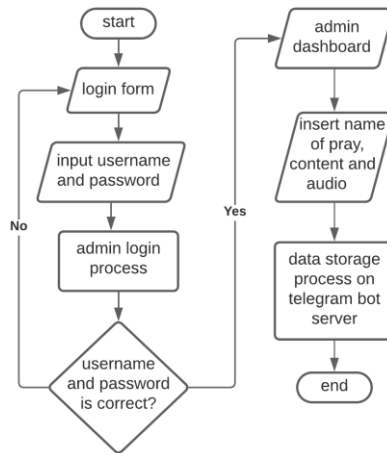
start

login form

input username and password

admin login process

username and password is correct?

No

Yes

admin dashboard

insert name of pray, content and audio

data storage process on telegram bot server

end